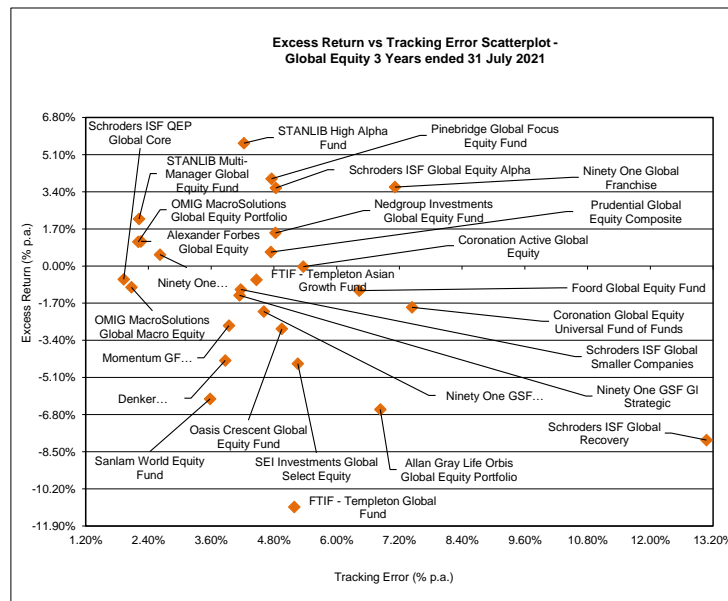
Excess Return vs Tracking Error Scatterplot - Global Equity 3 Years ended 31 July 2021

Excess Return (% p.a.)

6.80%
5.10%
3.40%
1.70%
0.00%
-1.70%
-3.40%
-5.10%
-6.80%
-8.50%
-10.20%
-11.90%

1.20%
2.40%
3.60%
4.80%
6.00%
7.20%
8.40%
9.60%
10.80%
12.00%
13.20%

Tracking Error (% p.a.)

Schroders ISF QEP Global Core
STANLIB High Alpha Fund
Pinebridge Global Focus Equity Fund
STANLIB Multi-Manager Global Equity Fund
Schroders ISF Global Equity Alpha
Ninety One Global Franchise
OMIG MacroSolutions Global Equity Portfolio
Nedgroup Investments Global Equity Fund
Prudential Global Equity Composite
Alexander Forbes Global Equity
Coronation Active Global Equity
Ninety One…
FTIF - Templeton Asian Growth Fund
Foord Global Equity Fund
OMIG MacroSolutions Global Macro Equity
Coronation Global Equity Universal Fund of Funds
Momentum GF…
Schroders ISF Global Smaller Companies
Denker…
Ninety One GSF…
Ninety One GSF Gl Strategic
Oasis Crescent Global Equity Fund
Schroders ISF Global Recovery
Sanlam World Equity Fund
SEI Investments Global Select Equity
Allan Gray Life Orbis Global Equity Portfolio
FTIF - Templeton Global Fund